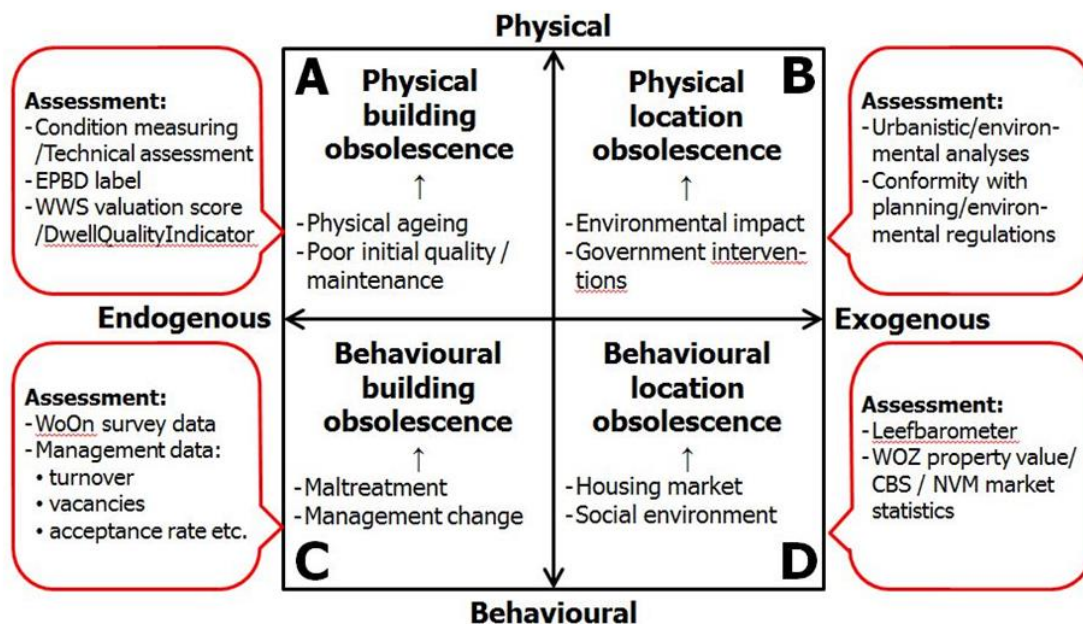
Physical

Assessment:
- Condition measuring /Technical assessment
- EPBD label
- WWS valuation score /DwellQualityIndicator

A

Physical building obsolescence

↑

- Physical ageing
- Poor initial quality / maintenance

Physical location obsolescence

B

↑

- Environmental impact
- Government interventions

Assessment:
- Urbanistic/environmental analyses
- Conformity with planning/environmental regulations

Endogenous

Exogenous

Assessment:
- WoOn survey data
- Management data:
• turnover
• vacancies
• acceptance rate etc.

Behavioural building obsolescence

↑

- Maltreatment
- Management change

C

Behavioural location obsolescence

↑

- Housing market
- Social environment

D

Assessment:
- Leefbarometer
- WOZ property value/ CBS / NVM market statistics

Behavioural